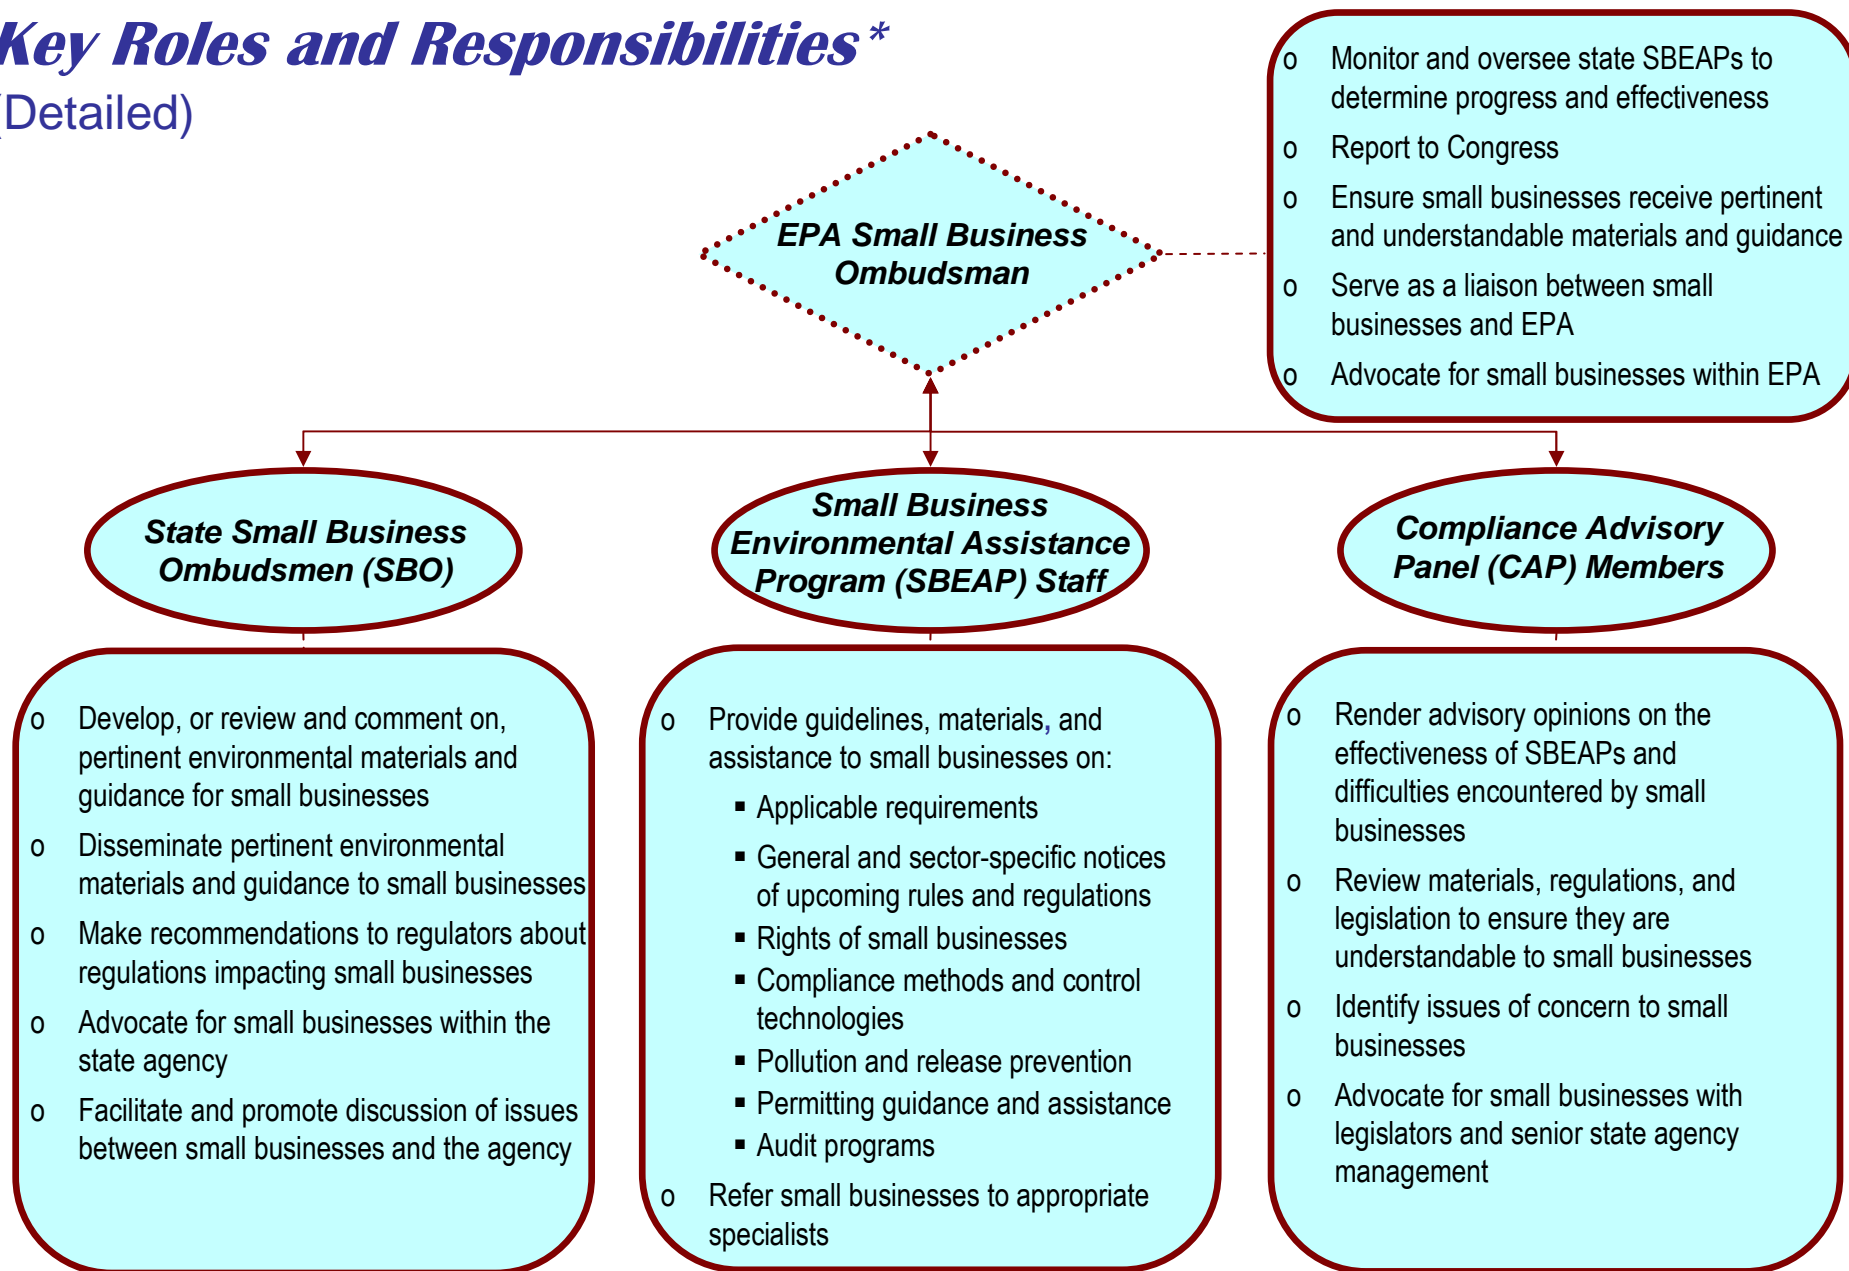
Key Roles and Responsibilities*
(Detailed)

EPA Small Business Ombudsman

- Monitor and oversee state SBEAPs to determine progress and effectiveness
- Report to Congress
- Ensure small businesses receive pertinent and understandable materials and guidance
- Serve as a liaison between small businesses and EPA
- Advocate for small businesses within EPA

State Small Business Ombudsmen (SBO)

Small Business Environmental Assistance Program (SBEAP) Staff

Compliance Advisory Panel (CAP) Members

- Develop, or review and comment on, pertinent environmental materials and guidance for small businesses
- Disseminate pertinent environmental materials and guidance to small businesses
- Make recommendations to regulators about regulations impacting small businesses
- Advocate for small businesses within the state agency
- Facilitate and promote discussion of issues between small businesses and the agency

- Provide guidelines, materials, and assistance to small businesses on:
  - Applicable requirements
  - General and sector-specific notices of upcoming rules and regulations
  - Rights of small businesses
  - Compliance methods and control technologies
  - Pollution and release prevention
  - Permitting guidance and assistance
  - Audit programs
- Refer small businesses to appropriate specialists

- Render advisory opinions on the effectiveness of SBEAPs and difficulties encountered by small businesses
- Review materials, regulations, and legislation to ensure they are understandable to small businesses
- Identify issues of concern to small businesses
- Advocate for small businesses with legislators and senior state agency management